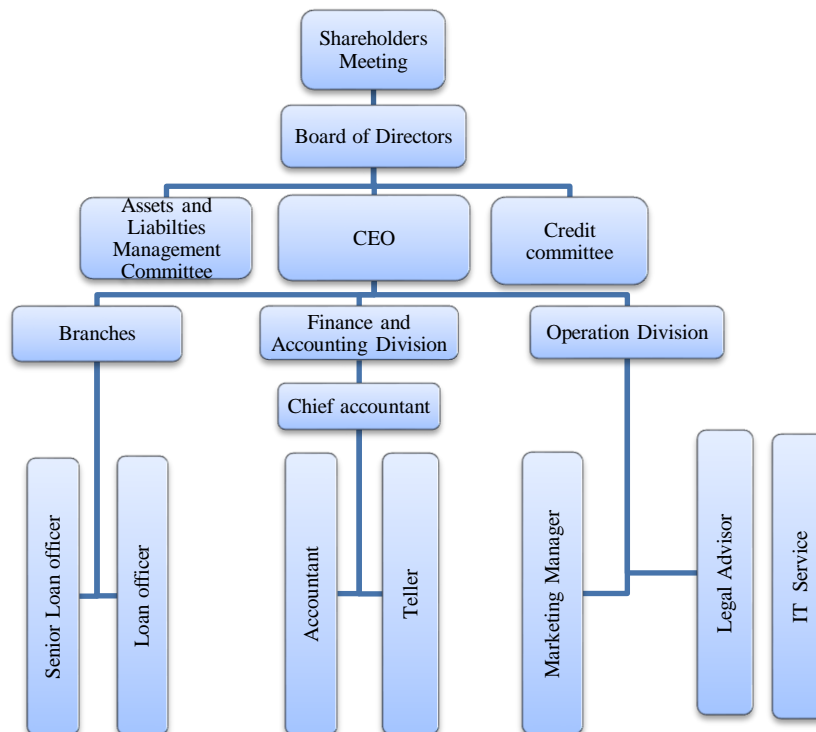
Shareholders Meeting

Board of Directors

Assets and Liabilties Management Committee

CEO

Credit committee

Branches

Finance and Accounting Division

Operation Division

Chief accountant

Senior Loan officer

Loan officer

Accountant

Teller

Marketing Manager

Legal Advisor

IT Service